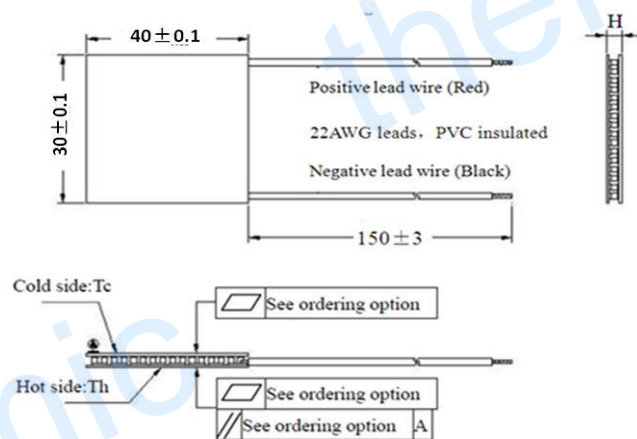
$40 \pm 0.1$

H

$30 \pm 0.1$

Positive lead wire (Red)

22AWG leads, PVC insulated

Negative lead wire (Black)

$150 \pm 3$

Cold side:Tc

See ordering option

Hot side:Th

See ordering option

See ordering option A